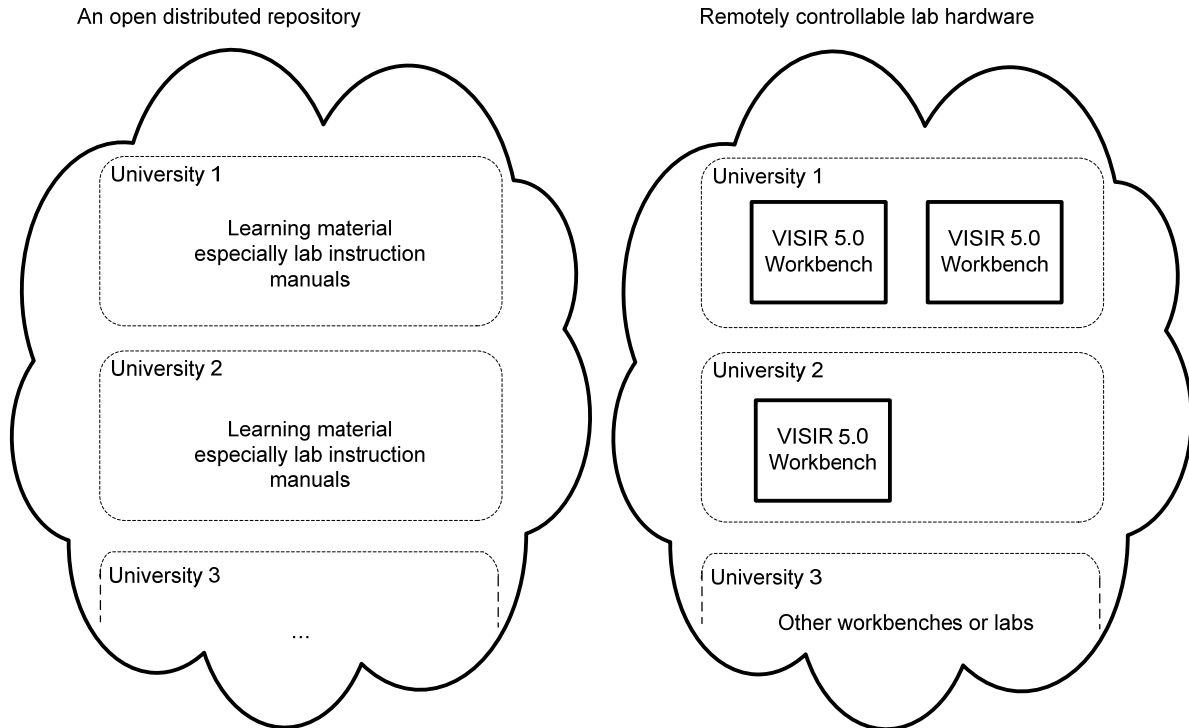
An open distributed repository

University 1

Learning material especially lab instruction manuals

University 2

Learning material especially lab instruction manuals

University 3

...

Remotely controllable lab hardware

University 1

VISIR 5.0 Workbench

VISIR 5.0 Workbench

University 2

VISIR 5.0 Workbench

University 3

Other workbenches or labs